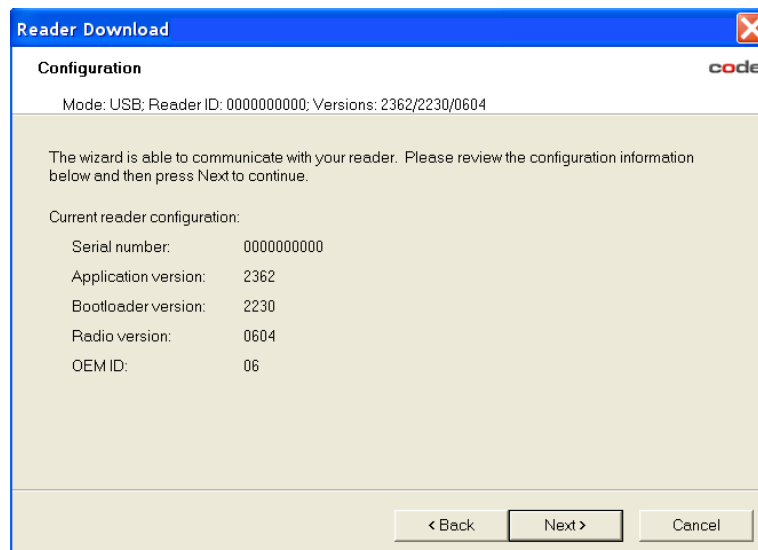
Reader Download

Configuration

code

Mode: USB; Reader ID: 0000000000; Versions: 2362/2230/0604

The wizard is able to communicate with your reader. Please review the configuration information below and then press Next to continue.

Current reader configuration:

| | |
|---|---|
| Serial number: | 0000000000 |
| Application version: | 2362 |
| Bootloader version: | 2230 |
| Radio version: | 0604 |
| OEM ID: | 06 |

< Back

Next >

Cancel